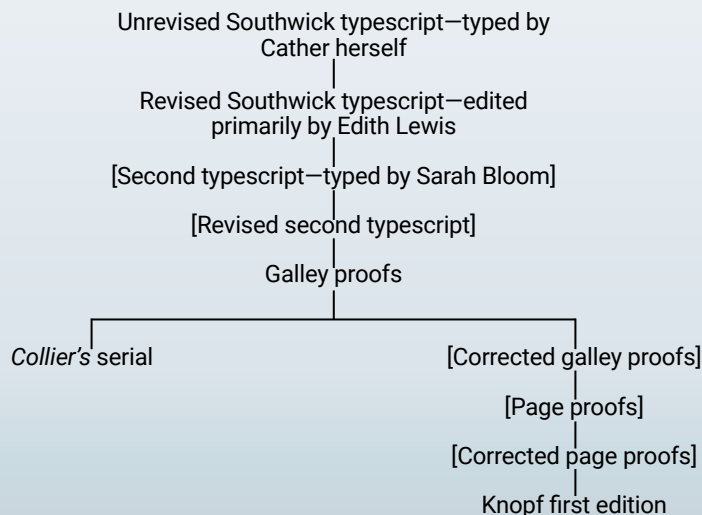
Unrevised Southwick typescript—typed by Cather herself

Revised Southwick typescript—edited primarily by Edith Lewis

[Second typescript—typed by Sarah Bloom]

[Revised second typescript]

Galley proofs

*Collier's* serial

[Corrected galley proofs]

[Page proofs]

[Corrected page proofs]

Knopf first edition